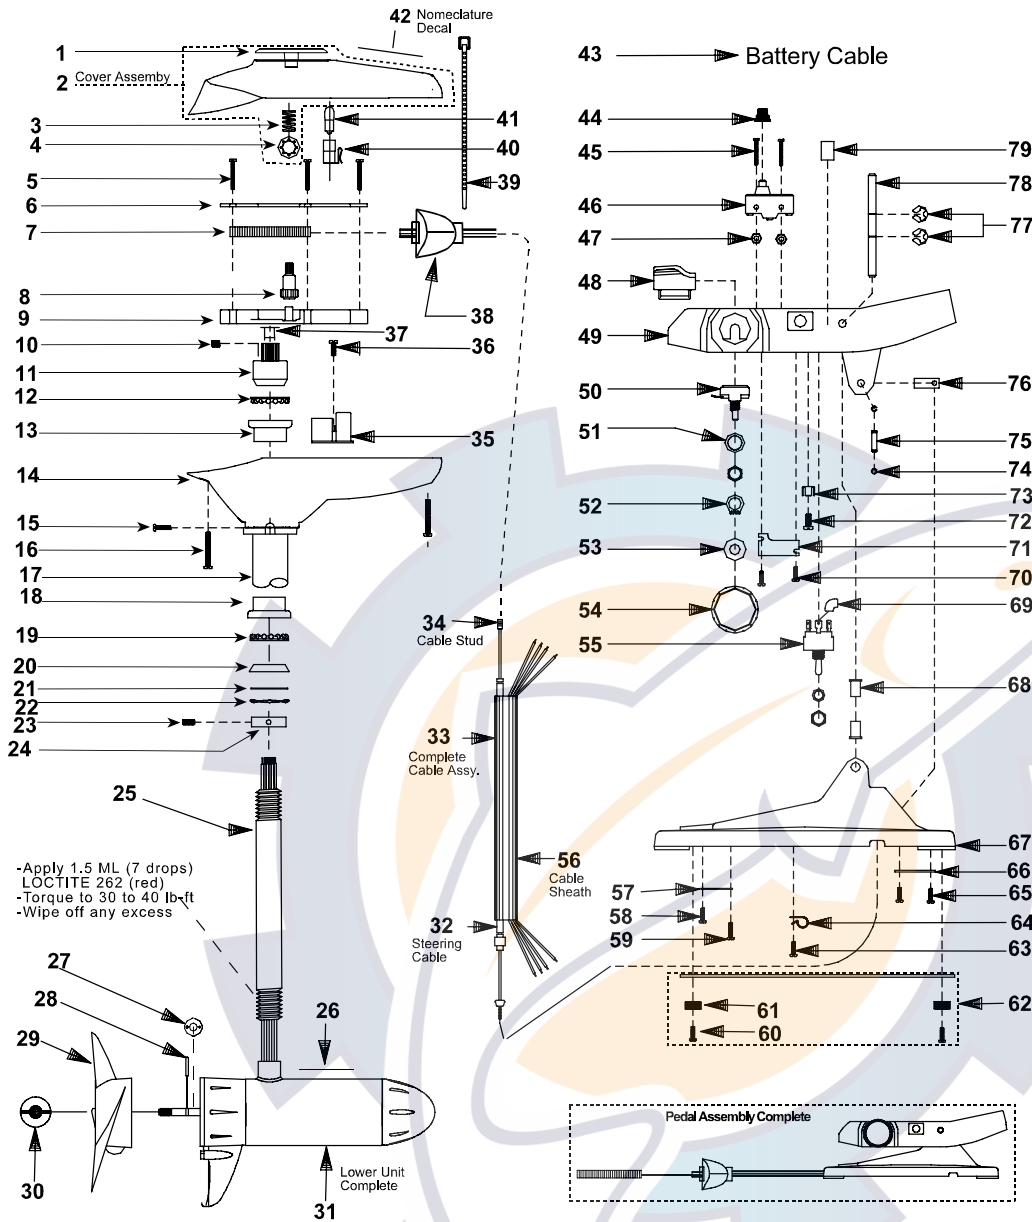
42 Nomeclature Decal
1
2 Cover Assembly
3
4
5
6
7
8
9
10
11
12
13
14
15
16
17
18
19
20
21
22
23
24
25
41
40
39
38
37
36
35
43 Battery Cable
44
45
46
47
48
49
50
51
52
53
54
55
79
78
77
76
75
74
73
72
71
70
69
68
34 Cable Stud
33 Complete Cable Assy.
56 Cable Sheath
32 Steering Cable
-Apply 1.5 ML (7 drops) LOCTITE 262 (red)
-Torque to 30 to 40 lb-ft
-Wipe off any excess
27
28
29
26
30
31 Lower Unit Complete
67
66
65
64
63
62
61
60
57
58
59
Pedal Assembly Complete